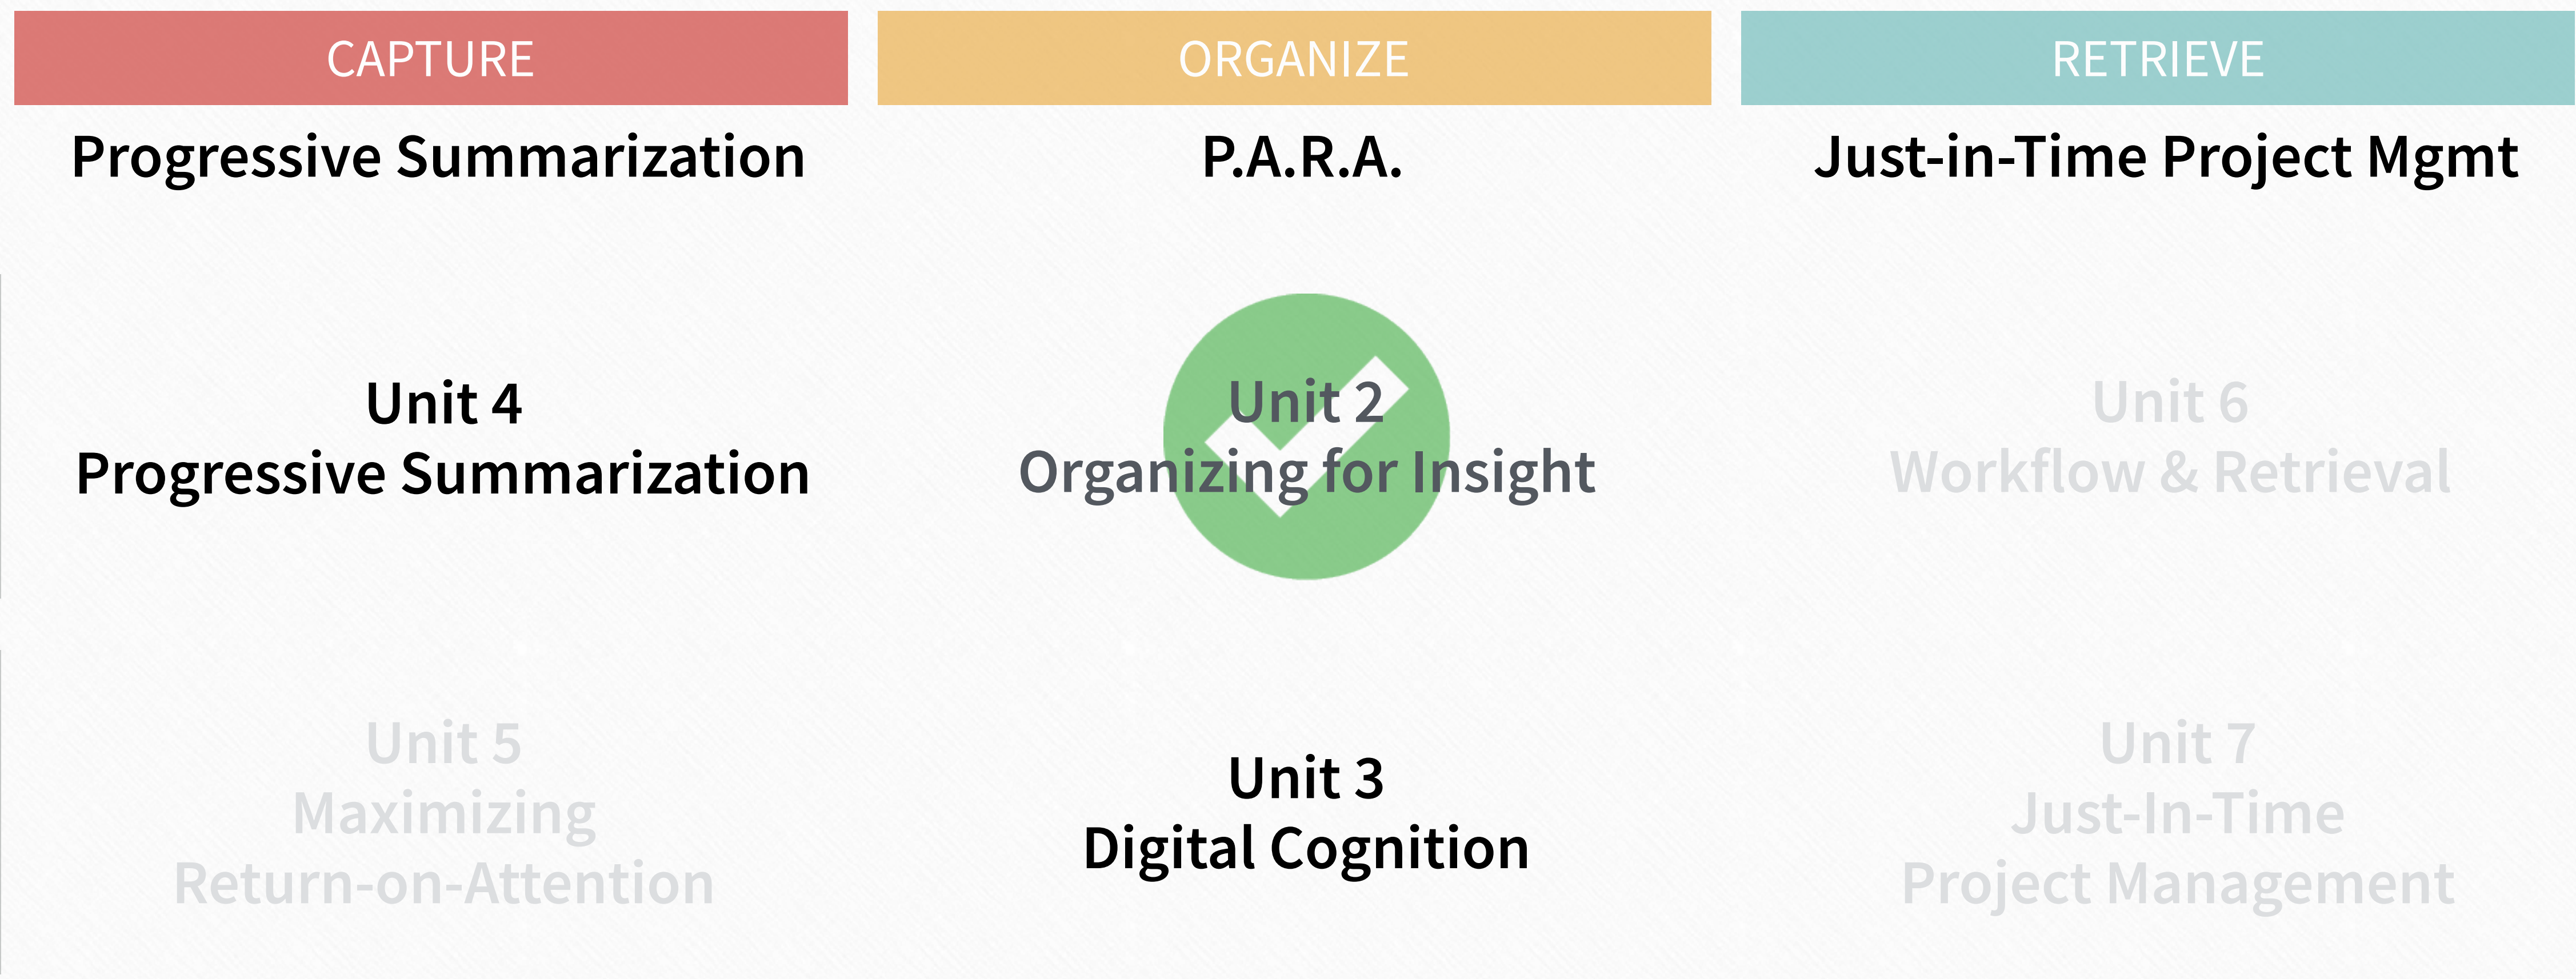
CAPTURE

Progressive Summarization

Unit 4
Progressive Summarization

Unit 5
Maximizing
Return-on-Attention

ORGANIZE

P.A.R.A.

Unit 2
Organizing for Insight

Unit 3
Digital Cognition

RETRIEVE

Just-in-Time Project Mgmt

Unit 6
Workflow & Retrieval

Unit 7
Just-In-Time
Project Management